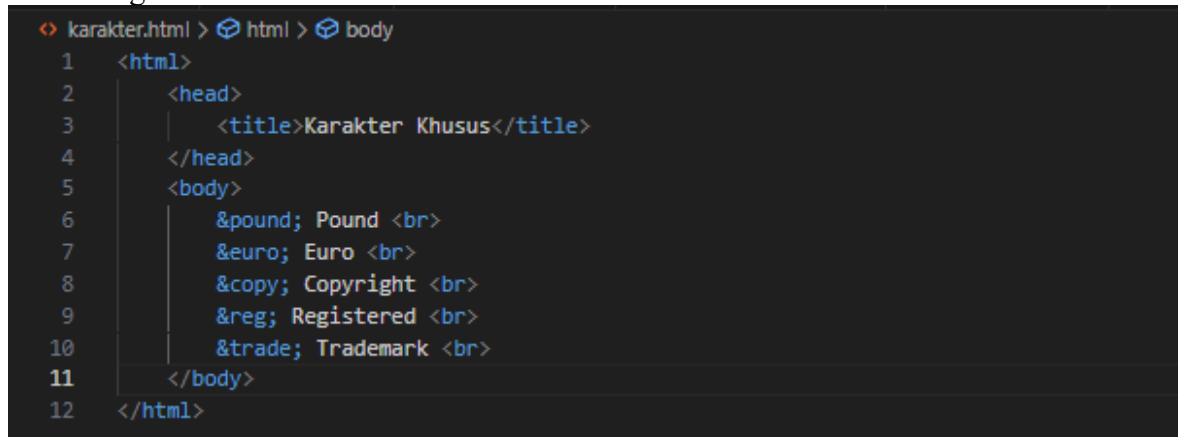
karakter.html > html > body
1 <html>
2 <head>
3 <title>Karakter Khusus</title>
4 </head>
5 <body>
6 &pound; Pound <br>
7 &euro; Euro <br>
8 &copy; Copyright <br>
9 &reg; Registered <br>
10 &trade; Trademark <br>
11 </body>
12 </html>